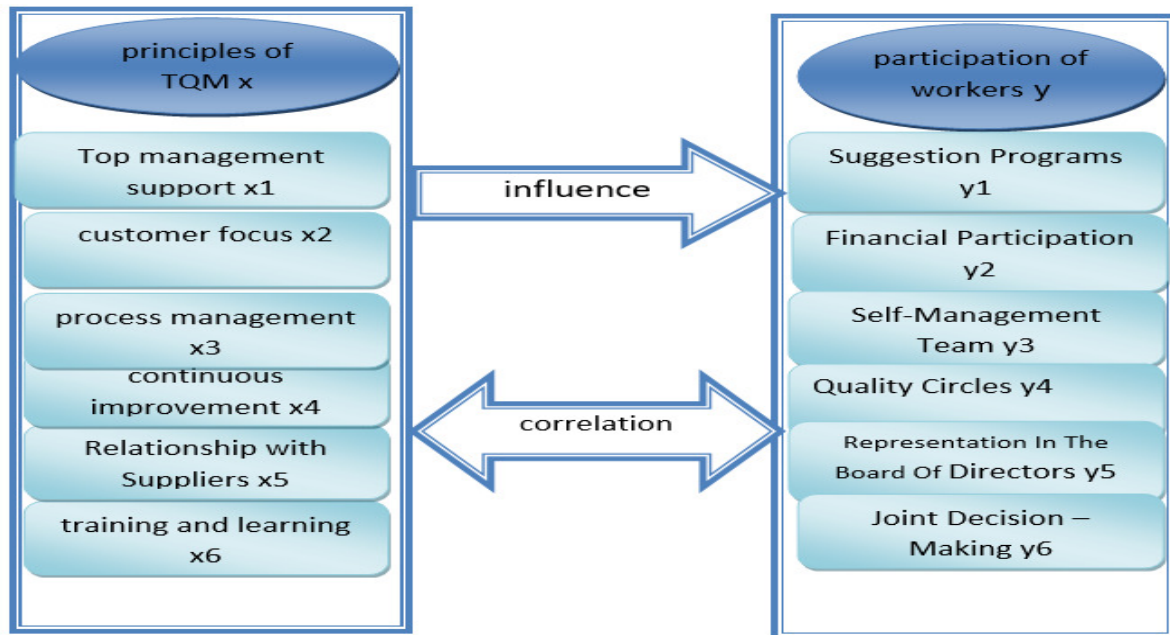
principles of TQM x

Top management support x1

customer focus x2

process management x3

continuous improvement x4

Relationship with Suppliers x5

training and learning x6

influence

correlation

participation of workers y

Suggestion Programs y1

Financial Participation y2

Self-Management Team y3

Quality Circles y4

Representation In The Board Of Directors y5

Joint Decision – Making y6